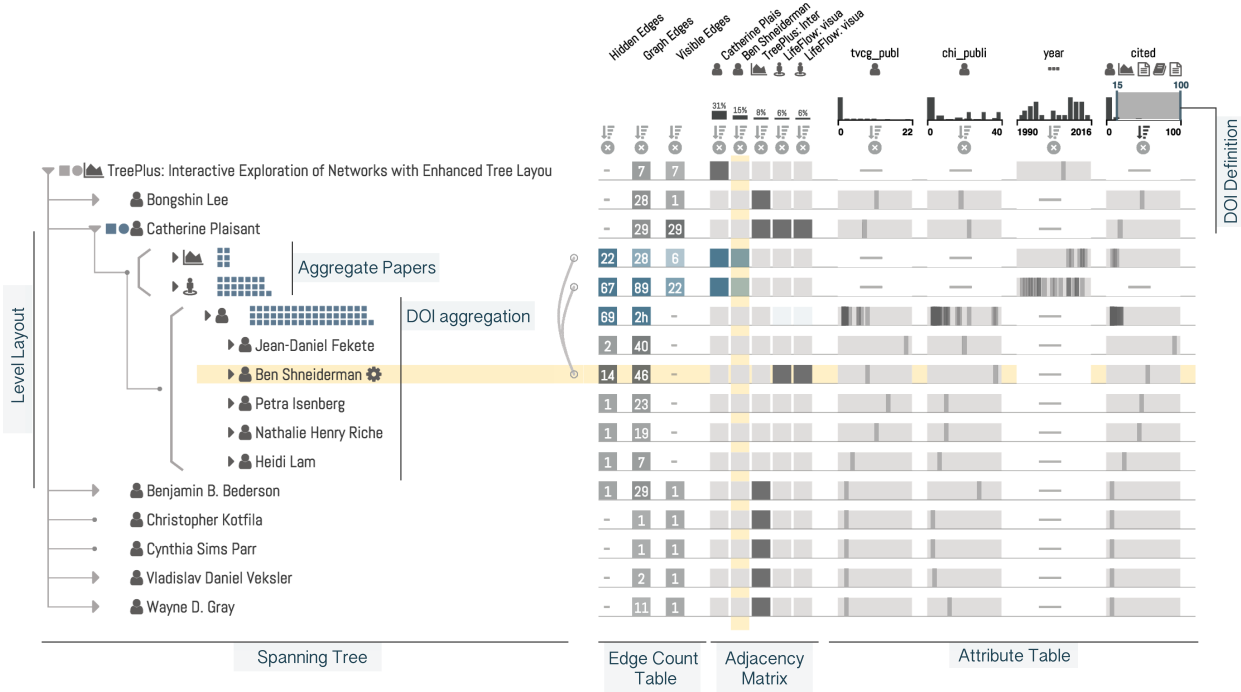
Hidden Edges
Graph Edges
Visible Edges
Catherine Plais
Ben Shneiderman
TreePlus: Inter
LifeFlow: visua
LifeFlow: visua
tvcg_publ
chi_publi
year
cited

31% 15% 8% 6% 6%

0 22
0 40
1990 2016
15 100
0 100

DOI Definition

TreePlus: Interactive Exploration of Networks with Enhanced Tree Layou
Bongshin Lee
Catherine Plaisant
Aggregate Papers
DOI aggregation
Jean-Daniel Fekete
Ben Shneiderman
Petra Isenberg
Nathalie Henry Riche
Heidi Lam
Benjamin B. Bederson
Christopher Kotfila
Cynthia Sims Parr
Vladislav Daniel Veksler
Wayne D. Gray

Level Layout

| | | |
|---|---|---|
| – | 7 | 7 |
| – | 28 | 1 |
| – | 29 | 29 |
| 22 | 28 | 6 |
| 67 | 89 | 22 |
| 69 | 2h | – |
| 2 | 40 | – |
| 14 | 46 | – |
| 1 | 23 | – |
| 1 | 19 | – |
| 1 | 7 | – |
| 1 | 29 | 1 |
| – | 1 | 1 |
| – | 1 | 1 |
| – | 2 | 1 |
| – | 11 | 1 |

Spanning Tree
Edge Count Table
Adjacency Matrix
Attribute Table